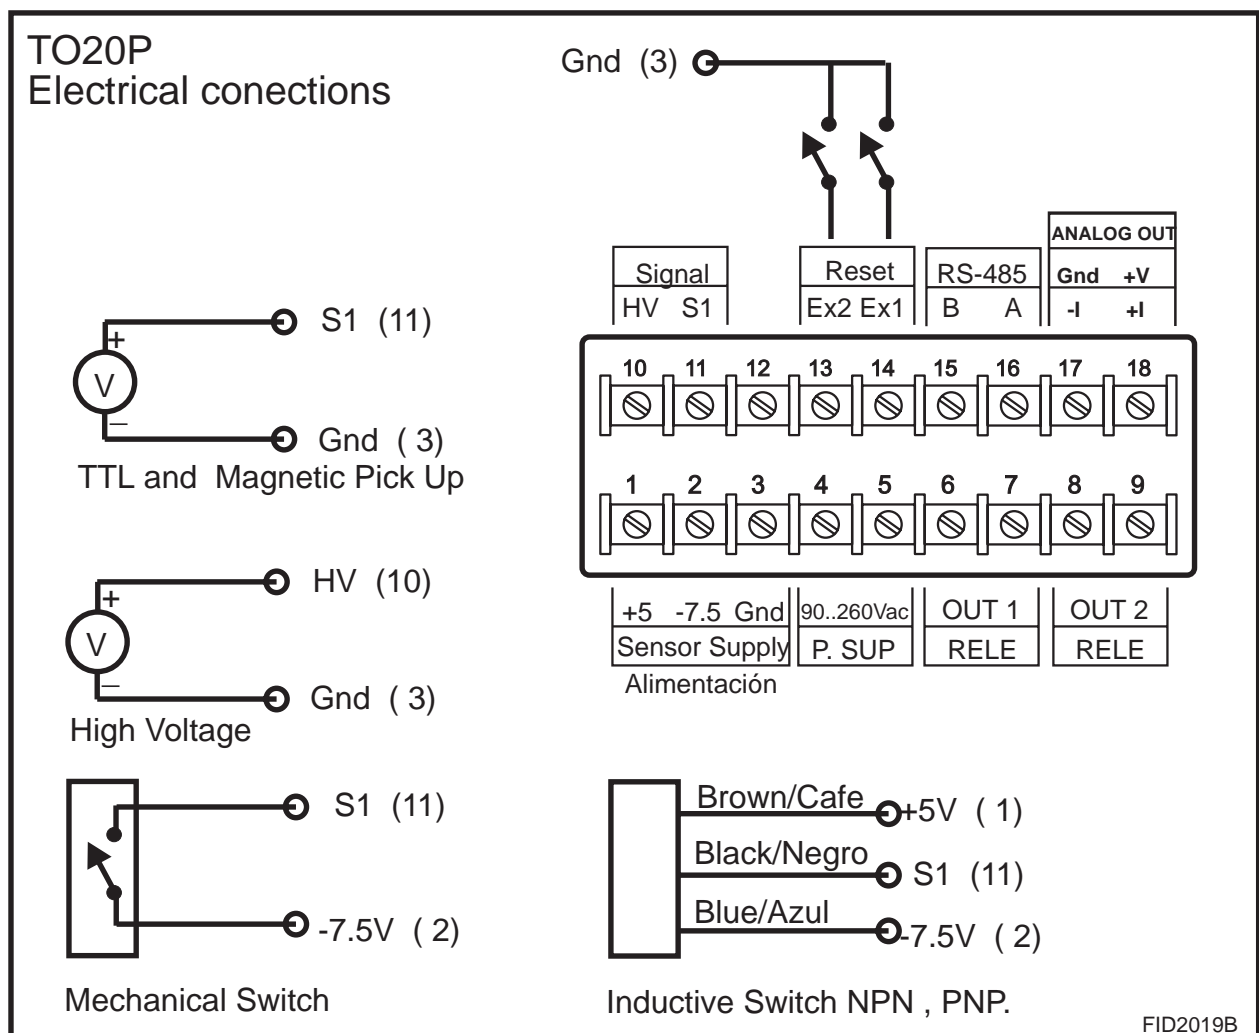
TO20P
Electrical conections

Gnd (3)

Signal
HV S1

Reset
Ex2 Ex1

RS-485
B A

ANALOG OUT
Gnd +V
-I +I

10 11 12 13 14 15 16 17 18

1 2 3 4 5 6 7 8 9

+5 -7.5 Gnd
Sensor Supply
Alimentación

90..260Vac
P. SUP

OUT 1
RELE

OUT 2
RELE

+
V
–
S1 (11)
Gnd ( 3)
TTL and Magnetic Pick Up

+
V
–
HV (10)
Gnd ( 3)
High Voltage

S1 (11)
-7.5V ( 2)
Mechanical Switch

Brown/Cafe +5V ( 1)
Black/Negro S1 (11)
Blue/Azul -7.5V ( 2)
Inductive Switch NPN , PNP.

FID2019B